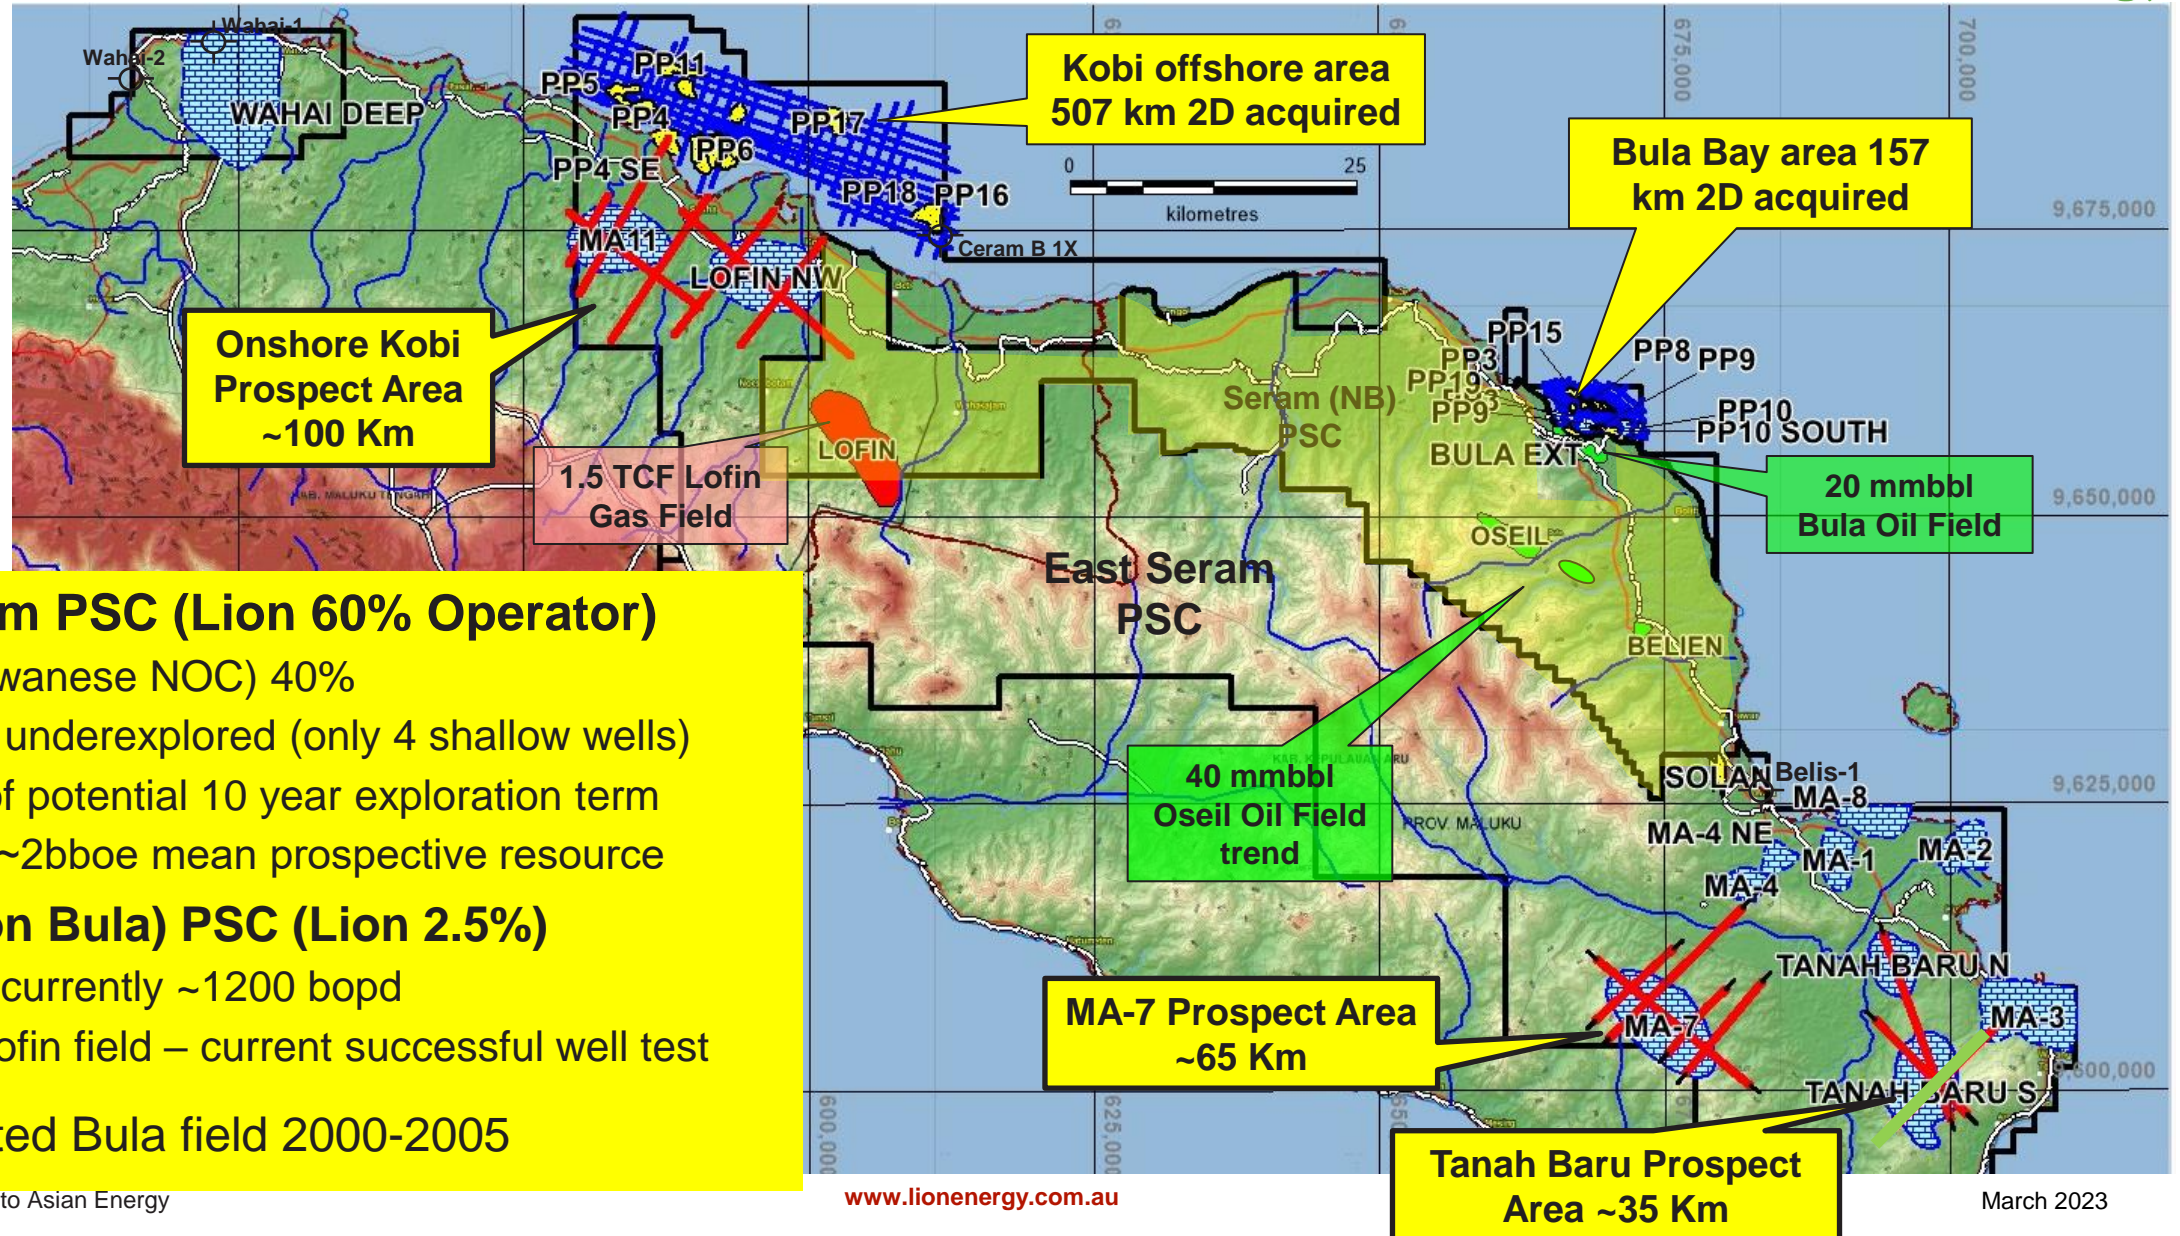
Wahai-1
Wahai-2
WAHAI DEEP
PP5
PP11
PP4
PP17
PP4 SE
PP6
PP18 PP16
Ceram B 1X
Kobi offshore area 507 km 2D acquired

0 25 kilometres

MA11
LOFIN NW

Bula Bay area 157 km 2D acquired

675,000
700,000
9,675,000

Onshore Kobi Prospect Area ~100 Km

LOFIN
1.5 TCF Lofin Gas Field

Seram (NB) PSC
PP15
PP3
PP19
PP9
PP8 PP9
PP10
PP10 SOUTH
BULA EXT
20 mmbbl Bula Oil Field
9,650,000
OSEIL

East Seram PSC
BELIEN

m PSC (Lion 60% Operator)
wanese NOC) 40%
underexplored (only 4 shallow wells)
f potential 10 year exploration term
~2bboe mean prospective resource
n Bula) PSC (Lion 2.5%)
currently ~1200 bopd
ofin field – current successful well test
ted Bula field 2000-2005

40 mmbbl Oseil Oil Field trend
PROV. MALUKU
SOLAN
Belis-1
MA-8
9,625,000
MA-4 NE
MA-1
MA-2
MA-4
TANAH BARU N
MA-7 Prospect Area ~65 Km
MA-7
MA-3
TANAH BARU S
600,000
600,000
625,000
Tanah Baru Prospect Area ~35 Km

to Asian Energy
www.lionenergy.com.au
March 2023